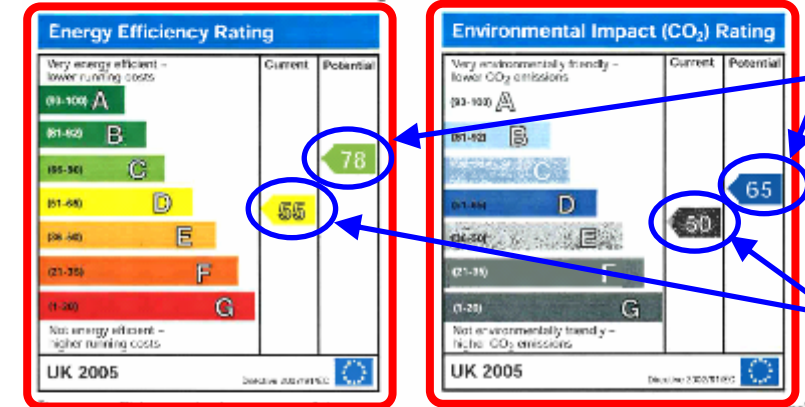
Energy Efficiency Rating

| Very energy efficient – lower running costs | Current | Potential |
|---|---|---|
| (92-100) A | | |
| (81-91) B | | 78 |
| (69-80) C | | |
| (55-68) D | 55 | |
| (39-54) E | | |
| (21-38) F | | |
| (1-20) G | | |
| Not energy efficient – higher running costs | | |

UK 2005 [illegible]

Environmental Impact ($CO_2$) Rating

| Very environmentally friendly – lower $CO_2$ emissions | Current | Potential |
|---|---|---|
| (92-100) A | | |
| (81-91) B | | |
| (69-80) C | | 65 |
| (55-68) D | | |
| (39-54) E | 50 | |
| (21-38) F | | |
| (1-20) G | | |
| Not environmentally friendly – higher $CO_2$ emissions | | |

UK 2005 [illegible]